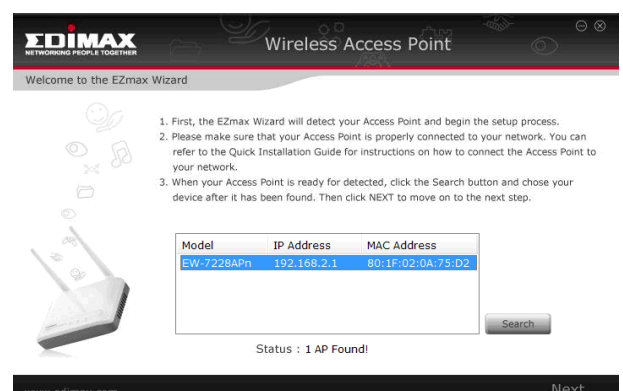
EDIMAX
NETWORKING PEOPLE TOGETHER

Wireless Access Point

Welcome to the EZmax Wizard

1. First, the EZmax Wizard will detect your Access Point and begin the setup process.
2. Please make sure that your Access Point is properly connected to your network. You can refer to the Quick Installation Guide for instructions on how to connect the Access Point to your network.
3. When your Access Point is ready for detected, click the Search button and chose your device after it has been found. Then click NEXT to move on to the next step.

| Model | IP Address | MAC Address |
|---|---|---|
| EW-7228APn | 192.168.2.1 | 80:1F:02:0A:75:D2 |

Search

Status : 1 AP Found!

www.edimax.com

Next